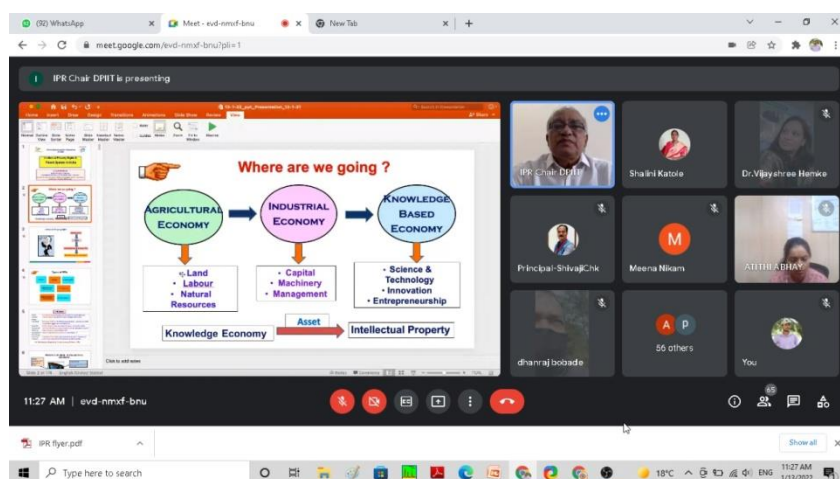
(92) WhatsApp
Meet - evd-nmxf-bnu
New Tab
meet.google.com/evd-nmxf-bnu?pli=1

IPR Chair DPIIT is presenting

Where are we going ?

AGRICULTURAL ECONOMY

INDUSTRIAL ECONOMY

KNOWLEDGE BASED ECONOMY

• Land
• Labour
• Natural Resources

• Capital
• Machinery
• Management

• Science & Technology
• Innovation
• Entrepreneurship

Knowledge Economy

Asset

Intellectual Property

Click to add notes

IPR Chair DPIIT
Shalini Katole
Dr.Vijayshree Hemke
Principal-ShivajiChk
Meena Nikam
ATHILABHAY
dhanraj bobade
56 others
You

11:27 AM | evd-nmxf-bnu

65

IPR flyer.pdf
Show all

Type here to search
18°C ENG 11:27 AM